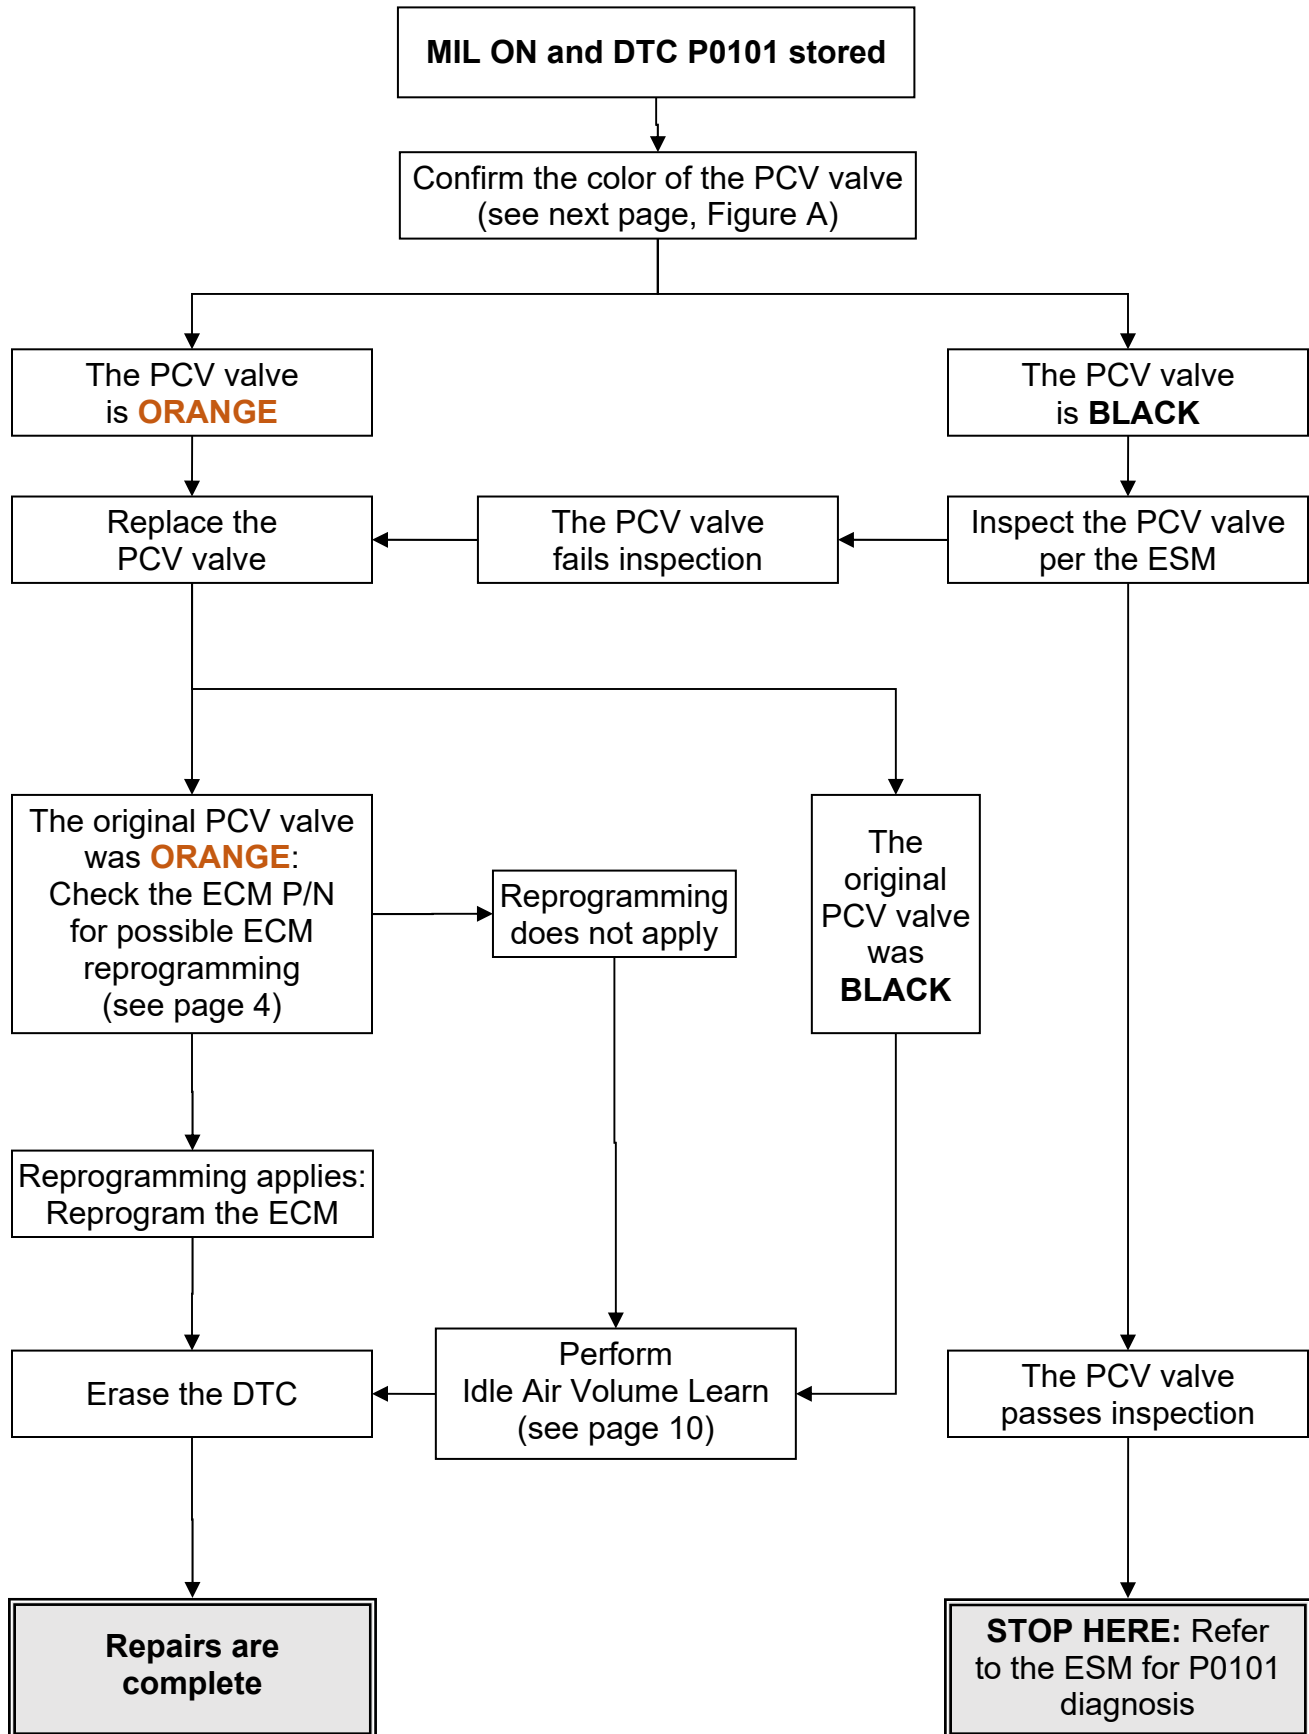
MIL ON and DTC P0101 stored

Confirm the color of the PCV valve (see next page, Figure A)

The PCV valve is ORANGE

The PCV valve is BLACK

Replace the PCV valve

The PCV valve fails inspection

Inspect the PCV valve per the ESM

The original PCV valve was ORANGE: Check the ECM P/N for possible ECM reprogramming (see page 4)

Reprogramming does not apply

The original PCV valve was BLACK

Reprogramming applies: Reprogram the ECM

Erase the DTC

Perform Idle Air Volume Learn (see page 10)

The PCV valve passes inspection

Repairs are complete

STOP HERE: Refer to the ESM for P0101 diagnosis